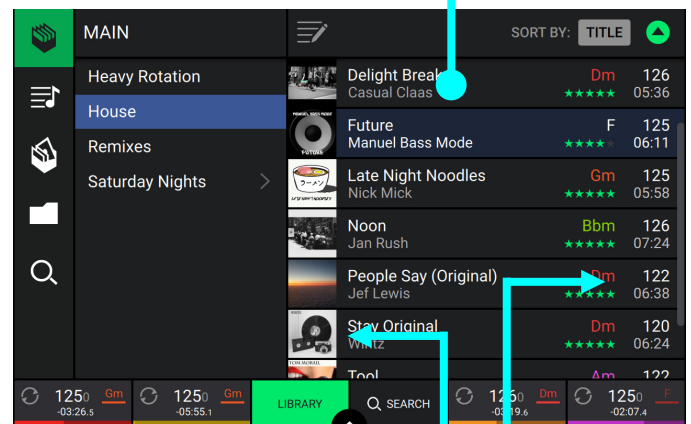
MAIN

Heavy Rotation

House

Remixes

Saturday Nights

SORT BY: TITLE

Delight Break
Casual Claas
Dm
126
05:36

Future
Manuel Bass Mode
F
125
06:11

Late Night Noodles
Nick Mick
Gm
125
05:58

Noon
Jan Rush
Bbm
126
07:24

People Say (Original)
Jef Lewis
Dm
122
06:38

Stay Original
Wiltz
Dm
120
06:24

Tool
Am
122

125.0 Gm -03:26.5

125.0 Gm -05:55.1

LIBRARY

SEARCH

125.0 Dm -03:19.6

125.0 F -02:07.4